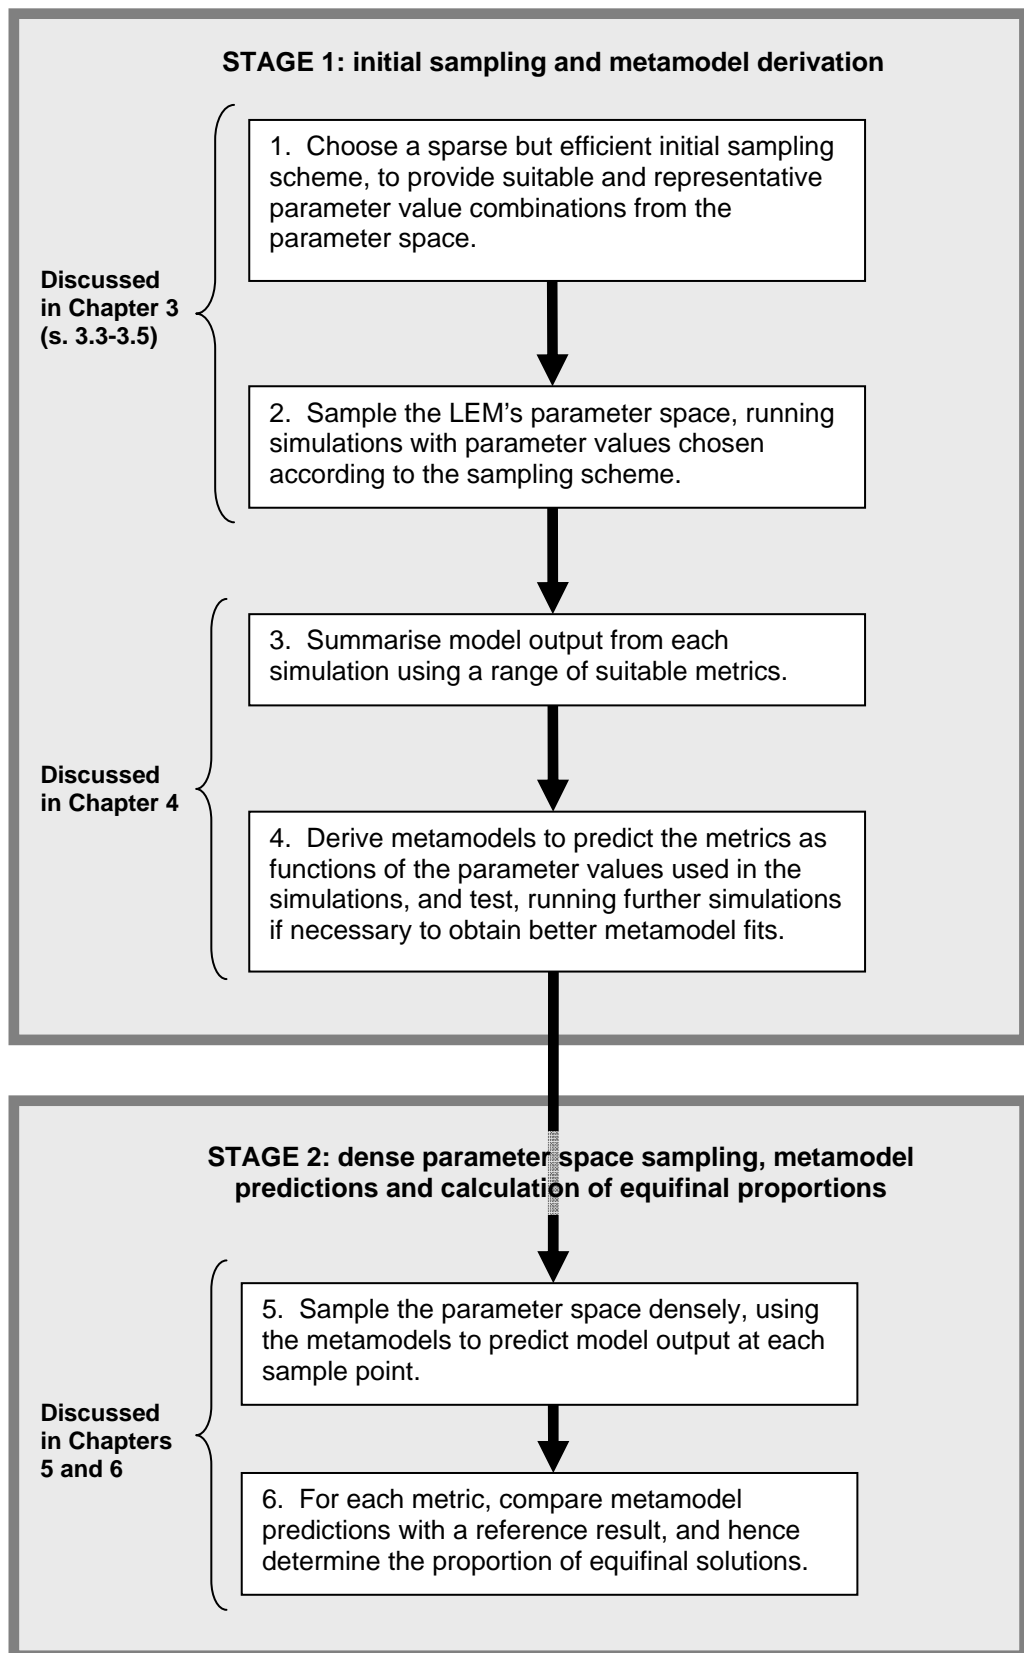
STAGE 1: initial sampling and metamodel derivation

Discussed in Chapter 3 (s. 3.3-3.5)

1. Choose a sparse but efficient initial sampling scheme, to provide suitable and representative parameter value combinations from the parameter space.

2. Sample the LEM's parameter space, running simulations with parameter values chosen according to the sampling scheme.

Discussed in Chapter 4

3. Summarise model output from each simulation using a range of suitable metrics.

4. Derive metamodels to predict the metrics as functions of the parameter values used in the simulations, and test, running further simulations if necessary to obtain better metamodel fits.

STAGE 2: dense parameter space sampling, metamodel predictions and calculation of equifinal proportions

Discussed in Chapters 5 and 6

5. Sample the parameter space densely, using the metamodels to predict model output at each sample point.

6. For each metric, compare metamodel predictions with a reference result, and hence determine the proportion of equifinal solutions.